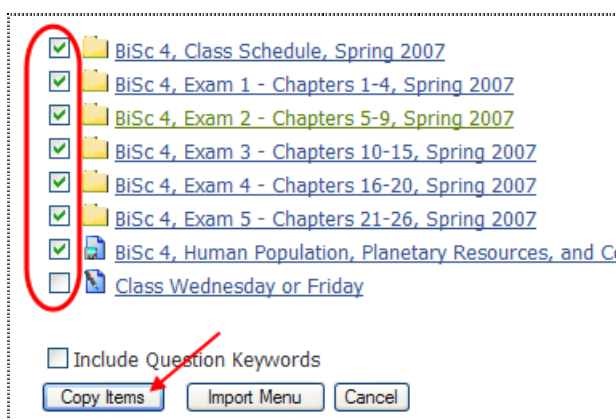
BiSc 4, Class Schedule, Spring 2007
BiSc 4, Exam 1 - Chapters 1-4, Spring 2007
BiSc 4, Exam 2 - Chapters 5-9, Spring 2007
BiSc 4, Exam 3 - Chapters 10-15, Spring 2007
BiSc 4, Exam 4 - Chapters 16-20, Spring 2007
BiSc 4, Exam 5 - Chapters 21-26, Spring 2007
BiSc 4, Human Population, Planetary Resources, and C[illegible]
Class Wednesday or Friday

Include Question Keywords

Copy Items Import Menu Cancel